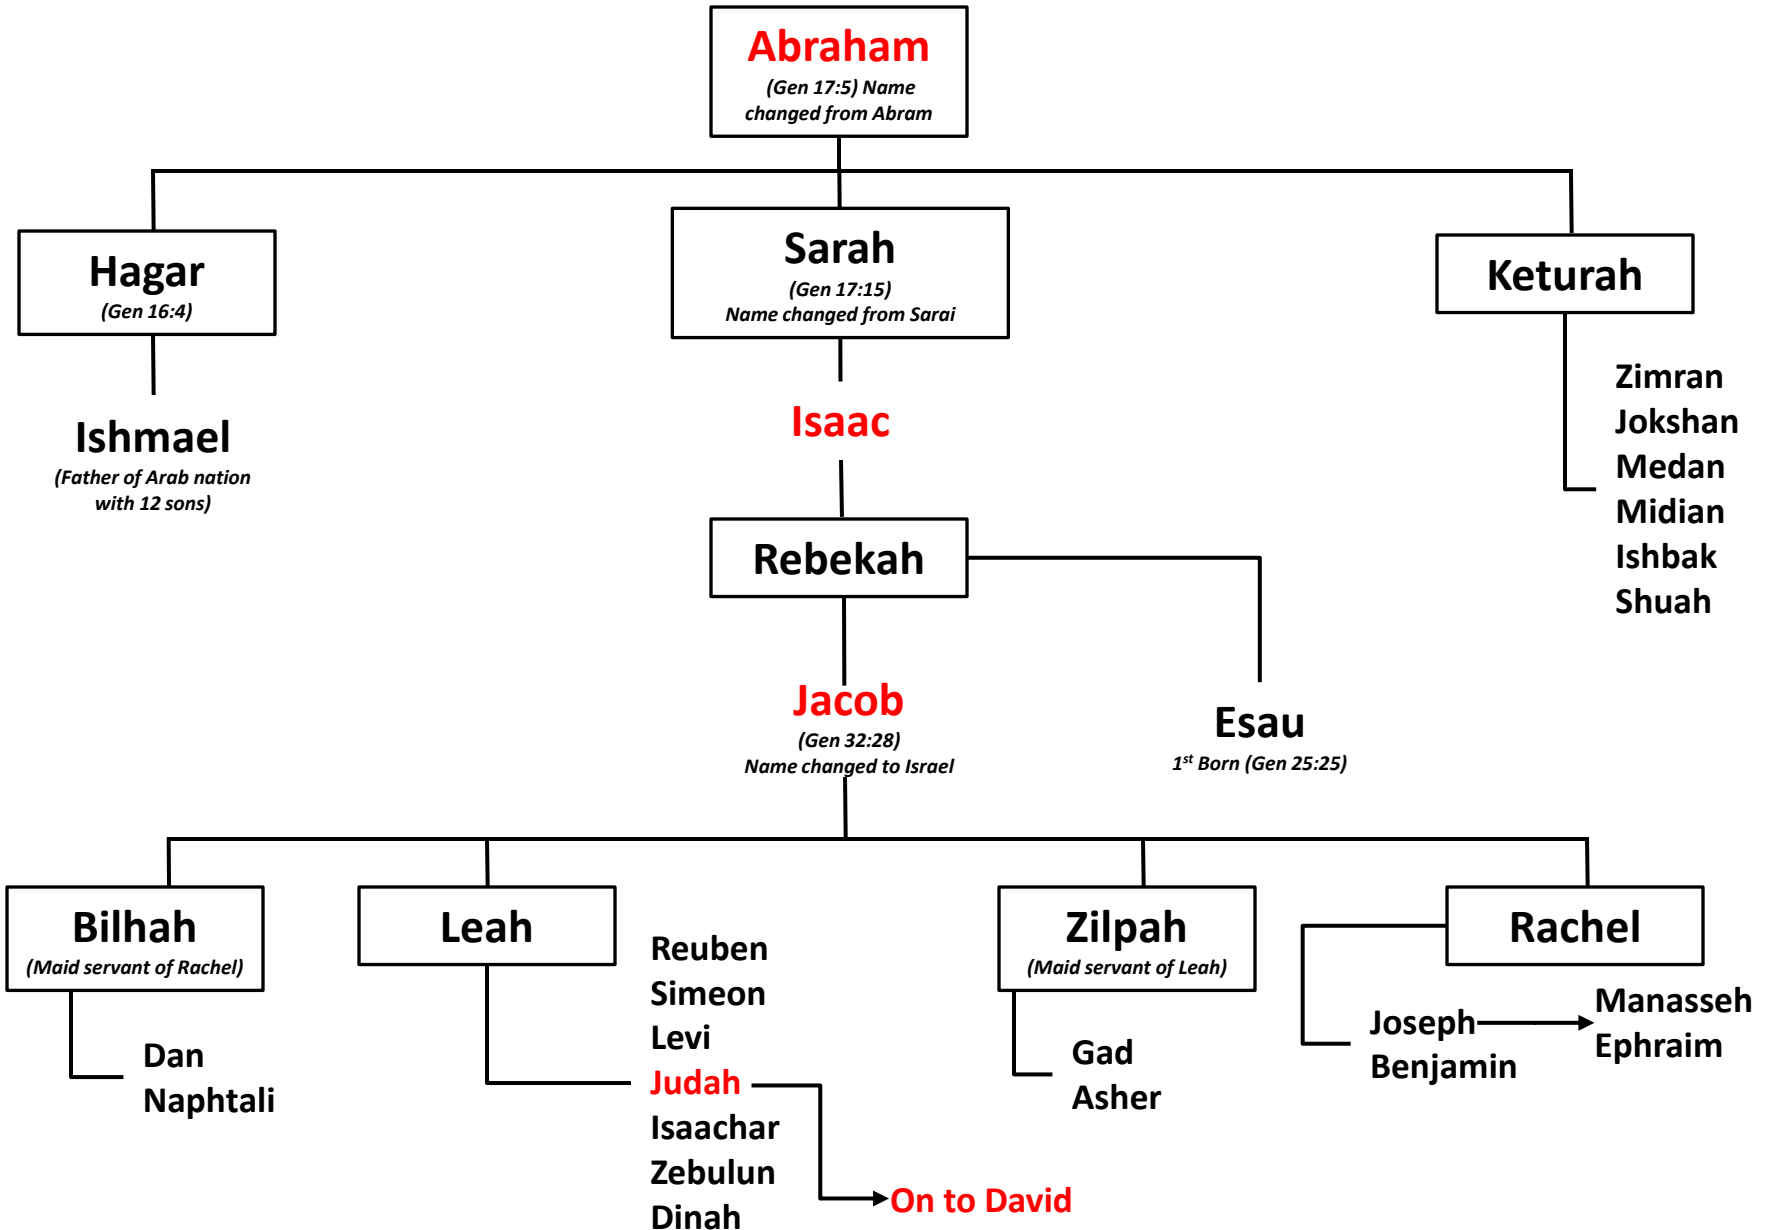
Abraham
(Gen 17:5) Name changed from Abram

Hagar
(Gen 16:4)

Sarah
(Gen 17:15)
Name changed from Sarai

Keturah

Ishmael
(Father of Arab nation with 12 sons)

Isaac

Zimran
Jokshan
Medan
Midian
Ishbak
Shuah

Rebekah

Jacob
(Gen 32:28)
Name changed to Israel

Esau
$1^{st}$ Born (Gen 25:25)

Bilhah
(Maid servant of Rachel)

Dan
Naphtali

Leah

Reuben
Simeon
Levi
Judah
Isaachar
Zebulun
Dinah

On to David

Zilpah
(Maid servant of Leah)

Gad
Asher

Rachel

Joseph
Benjamin

Manasseh
Ephraim